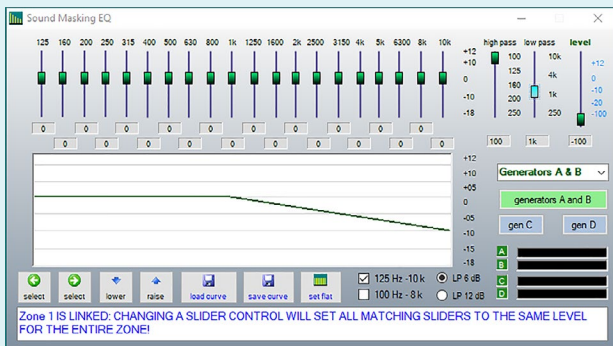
Sound Masking EQ

125 160 200 250 315 400 500 630 800 1k 1250 1600 2k 2500 3150 4k 5k 6300 8k 10k

+12
+10
0
-10
-18

0 0 0 0 0 0 0 0 0 0 0 0 0 0 0 0 0 0 0 0

high pass
100
125
160
200
250

low pass
10k
4k
1k
250

level
+12
0
-20
-60

100 1k -100

+12
+10
+05
0
-05
-10
-15
-18

Generators A & B

generators A and B

gen C gen D

A
B
C
D

select select lower raise load curve save curve set flat

125 Hz -10k
100 Hz - 8k
LP 6 dB
LP 12 dB

Zone 1 IS LINKED: CHANGING A SLIDER CONTROL WILL SET ALL MATCHING SLIDERS TO THE SAME LEVEL FOR THE ENTIRE ZONE!